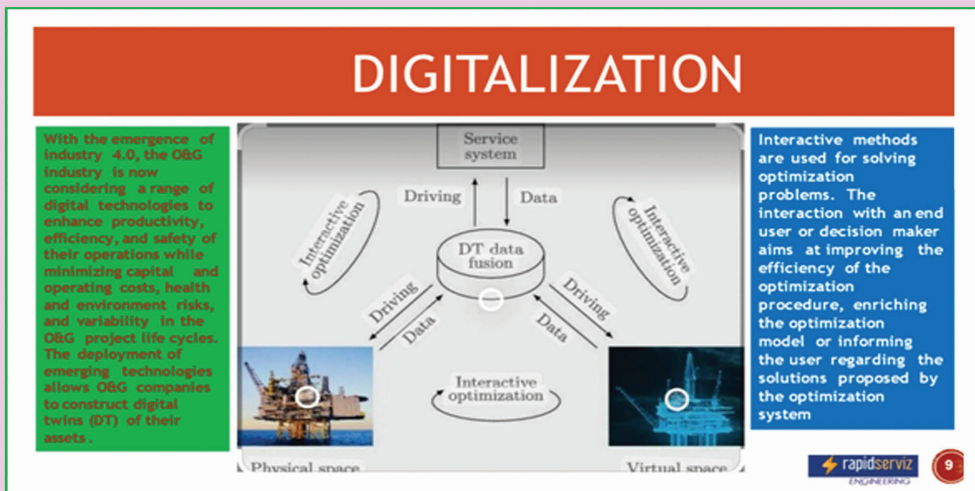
DIGITALIZATION

With the emergence of industry 4.0, the O&G industry is now considering a range of digital technologies to enhance productivity, efficiency, and safety of their operations while minimizing capital and operating costs, health and environment risks, and variability in the O&G project life cycles. The deployment of emerging technologies allows O&G companies to construct digital twins (DT) of their assets.

Service system

Driving

Data

Interactive optimization

DT data fusion

Interactive optimization

Driving

Data

Driving

Data

Interactive optimization

Physical space

Virtual space

Interactive methods are used for solving optimization problems. The interaction with an end user or decision maker aims at improving the efficiency of the optimization procedure, enriching the optimization model or informing the user regarding the solutions proposed by the optimization system

rapidserviz ENGINEERING

9